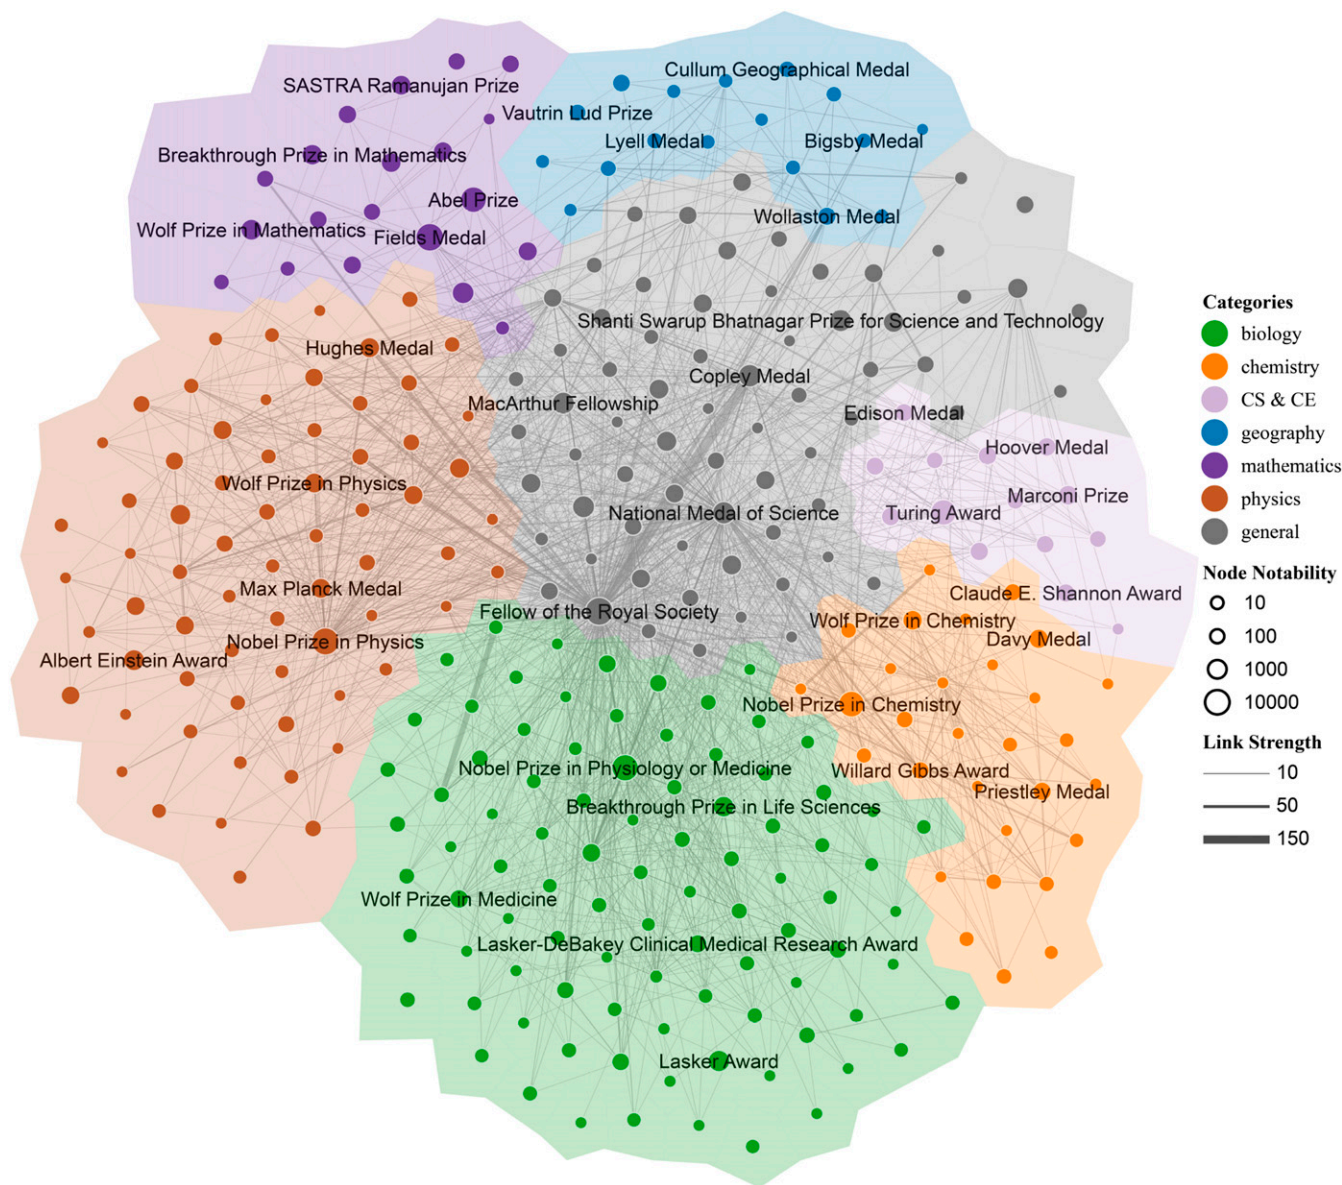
Cullum Geographical Medal
SASTRA Ramanujan Prize
Vautrin Lud Prize
Lyell Medal
Bigsby Medal
Breakthrough Prize in Mathematics
Abel Prize
Wollaston Medal
Wolf Prize in Mathematics
Fields Medal
Shanti Swarup Bhatnagar Prize for Science and Technology
Hughes Medal
Copley Medal
MacArthur Fellowship
Edison Medal
Hoover Medal
Wolf Prize in Physics
Marconi Prize
National Medal of Science
Turing Award
Max Planck Medal
Claude E. Shannon Award
Fellow of the Royal Society
Wolf Prize in Chemistry
Nobel Prize in Physics
Davy Medal
Albert Einstein Award
Nobel Prize in Chemistry
Nobel Prize in Physiology or Medicine
Willard Gibbs Award
Priestley Medal
Breakthrough Prize in Life Sciences
Wolf Prize in Medicine
Lasker-DeBakey Clinical Medical Research Award
Lasker Award

Categories
biology
chemistry
CS & CE
geography
mathematics
physics
general

Node Notability
10
100
1000
10000

Link Strength
10
50
150